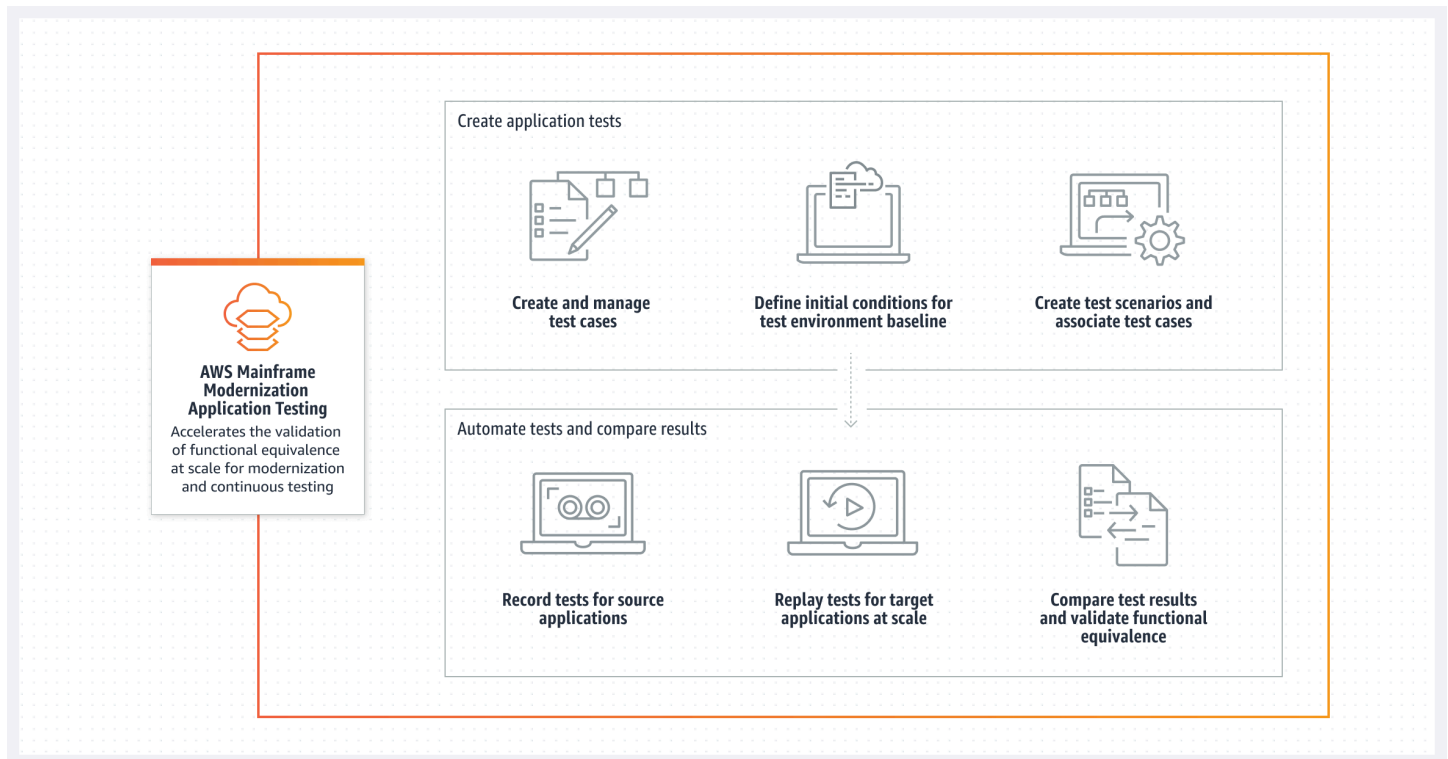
AWS Mainframe Modernization Application Testing

Accelerates the validation of functional equivalence at scale for modernization and continuous testing

Create application tests

Create and manage test cases

Define initial conditions for test environment baseline

Create test scenarios and associate test cases

Automate tests and compare results

Record tests for source applications

Replay tests for target applications at scale

Compare test results and validate functional equivalence